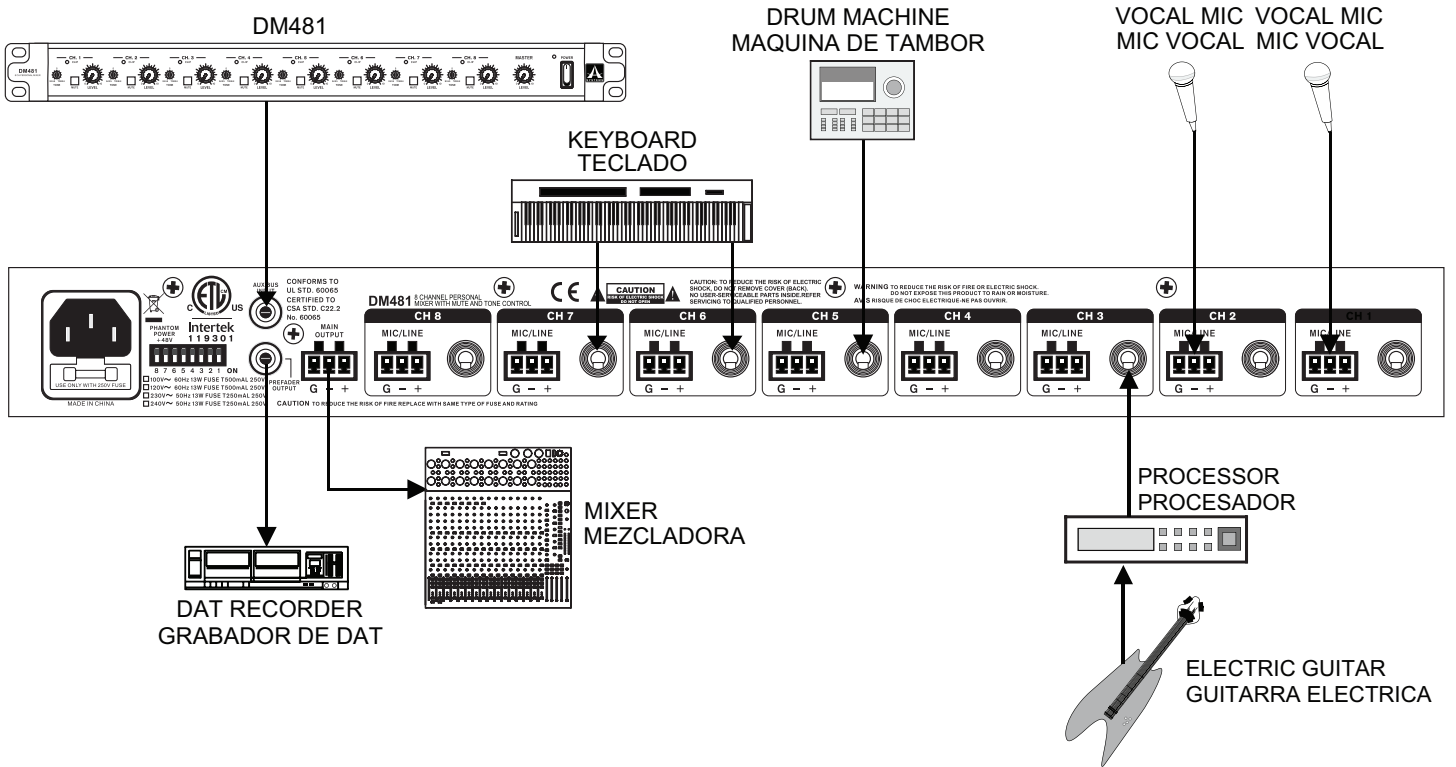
DM481

DRUM MACHINE
MAQUINA DE TAMBOR

VOCAL MIC
MIC VOCAL

VOCAL MIC
MIC VOCAL

KEYBOARD
TECLADO

PHANTOM POWER +48V

Intertek
119301

8 7 6 5 4 3 2 1 ON

100V~ 60Hz 13W FUSE T500mAL 250V
120V~ 60Hz 13W FUSE T500mAL 250V
230V~ 50Hz 13W FUSE T250mAL 250V
240V~ 50Hz 13W FUSE T250mAL 250V

USE ONLY WITH 250V FUSE

MADE IN CHINA

C US

AUX BUS

CONFORMS TO UL STD. 60065
CERTIFIED TO CSA STD. C22.2 No. 60065

MAIN OUTPUT

PREFADER OUTPUT

DM481 8 CHANNEL PERSONAL MIXER WITH MUTE AND TONE CONTROL

CE

CAUTION
RISK OF ELECTRIC SHOCK DO NOT OPEN

CAUTION: TO REDUCE THE RISK OF ELECTRIC SHOCK, DO NOT REMOVE COVER (BACK). NO USER-SERVICEABLE PARTS INSIDE.REFER SERVICING TO QUALIFIED PERSONNEL.

WARNING TO REDUCE THE RISK OF FIRE OR ELECTRIC SHOCK. DO NOT EXPOSE THIS PRODUCT TO RAIN OR MOISTURE.
AVIS RISQUE DE CHOC ELECTRIQUE-NE PAS OUVRIR.

CH 8 CH 7 CH 6 CH 5 CH 4 CH 3 CH 2 CH 1

MIC/LINE

G – +

CAUTION TO REDUCE THE RISK OF FIRE REPLACE WITH SAME TYPE OF FUSE AND RATING

PROCESSOR
PROCESADOR

MIXER
MEZCLADORA

DAT RECORDER
GRABADOR DE DAT

ELECTRIC GUITAR
GUITARRA ELECTRICA